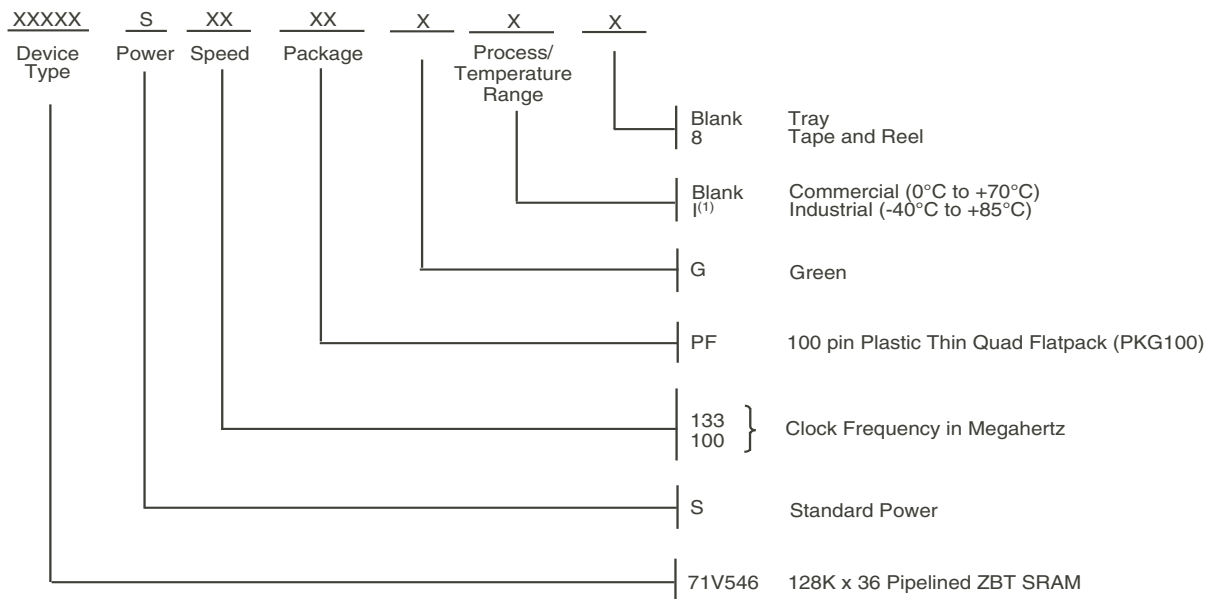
XXXXX S XX XX X X X

Device Type

Power

Speed

Package

Process/ Temperature Range

Blank Tray
8 Tape and Reel

Blank Commercial (0°C to +70°C)
I$^{(1)}$ Industrial (-40°C to +85°C)

G Green

PF 100 pin Plastic Thin Quad Flatpack (PKG100)

133
100 Clock Frequency in Megahertz

S Standard Power

71V546 128K x 36 Pipelined ZBT SRAM